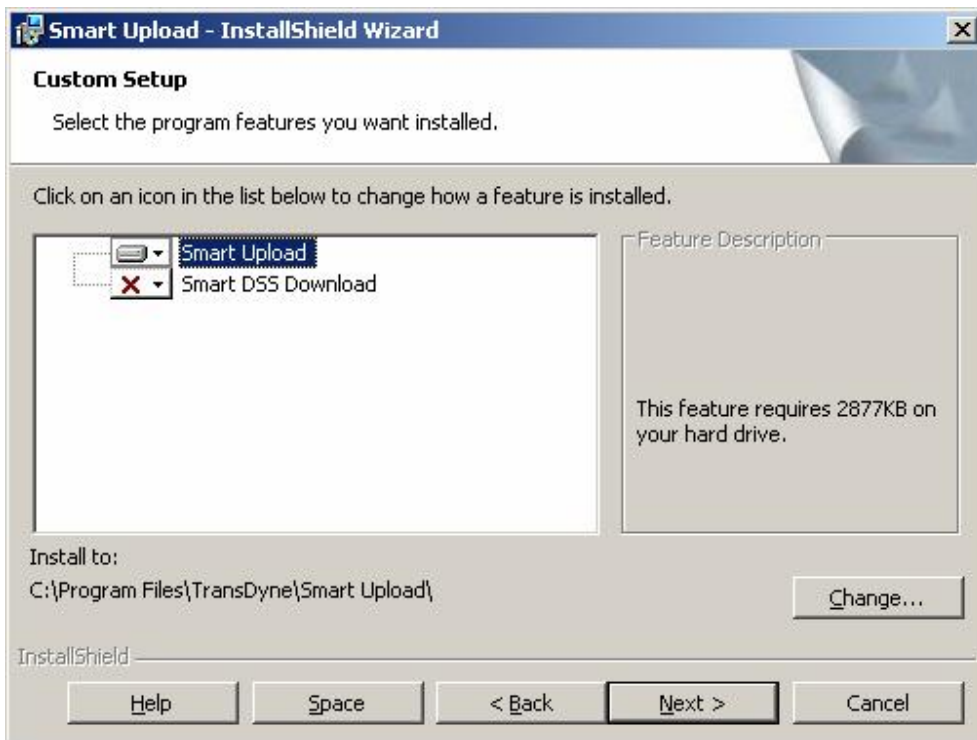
Smart Upload - InstallShield Wizard

Custom Setup

Select the program features you want installed.

Click on an icon in the list below to change how a feature is installed.

Smart Upload
Smart DSS Download

Feature Description

This feature requires 2877KB on your hard drive.

Install to:
C:\Program Files\TransDyne\Smart Upload\

Change...

InstallShield

Help
Space
< Back
Next >
Cancel